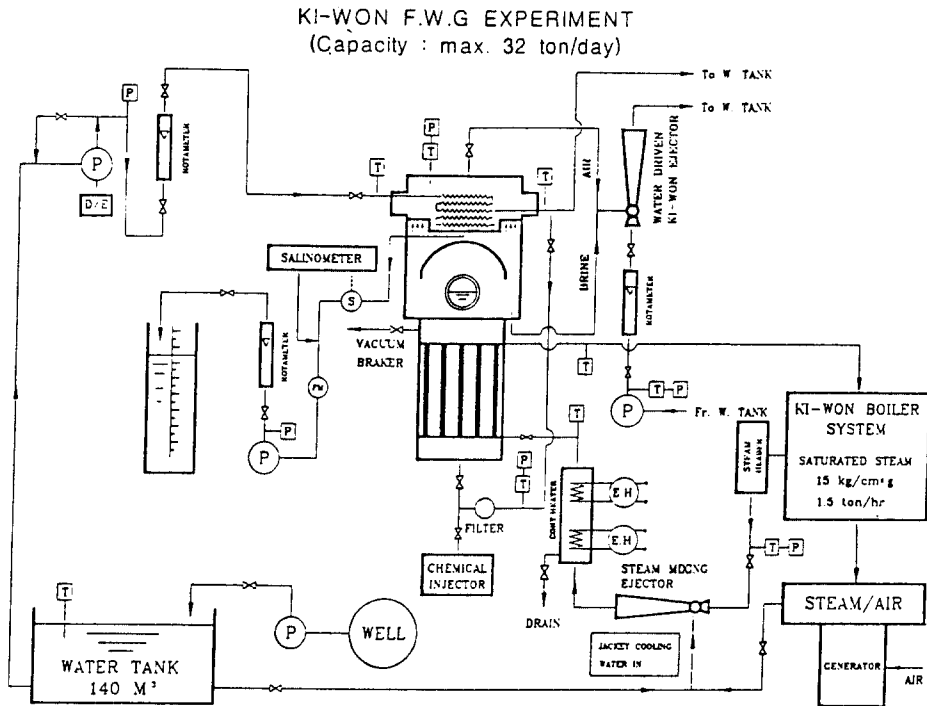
KI-WON F.W.G EXPERIMENT
(Capacity : max. 32 ton/day)

To W. TANK
To W. TANK
P
P
T
T
T
P
D/E
ROTAMETER
AIR
WATER DRIVEN KI-WON EJECTOR
SALINOMETER
S
BRINE
ROTAMETER
VACUUM BRAKER
ROTAMETER
FM
T
T
P
P
P
Fr. W. TANK
KI-WON BOILER SYSTEM
SATURATED STEAM
15 kg/cm²g
1.5 ton/hr
P
P
T
T
STEAM HEADER
E.H
E.H
CONT HEATER
FILTER
CHEMICAL INJECTOR
T
P
STEAM MIXING EJECTOR
DRAIN
T
STEAM/AIR
P
WELL
JACKET COOLING WATER IN
WATER TANK
140 M³
GENERATOR
AIR